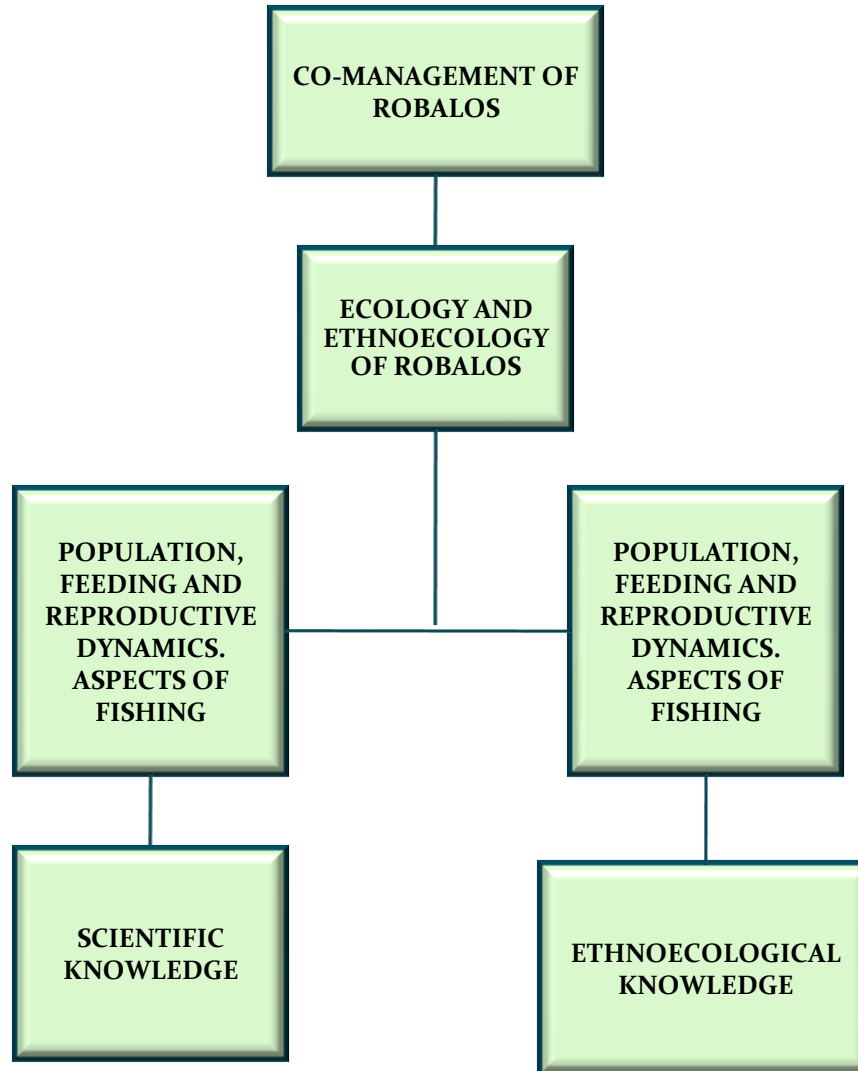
CO-MANAGEMENT OF ROBALOS

ECOLOGY AND ETHNOECOLOGY OF ROBALOS

POPULATION, FEEDING AND REPRODUCTIVE DYNAMICS. ASPECTS OF FISHING

POPULATION, FEEDING AND REPRODUCTIVE DYNAMICS. ASPECTS OF FISHING

SCIENTIFIC KNOWLEDGE

ETHNOECOLOGICAL KNOWLEDGE